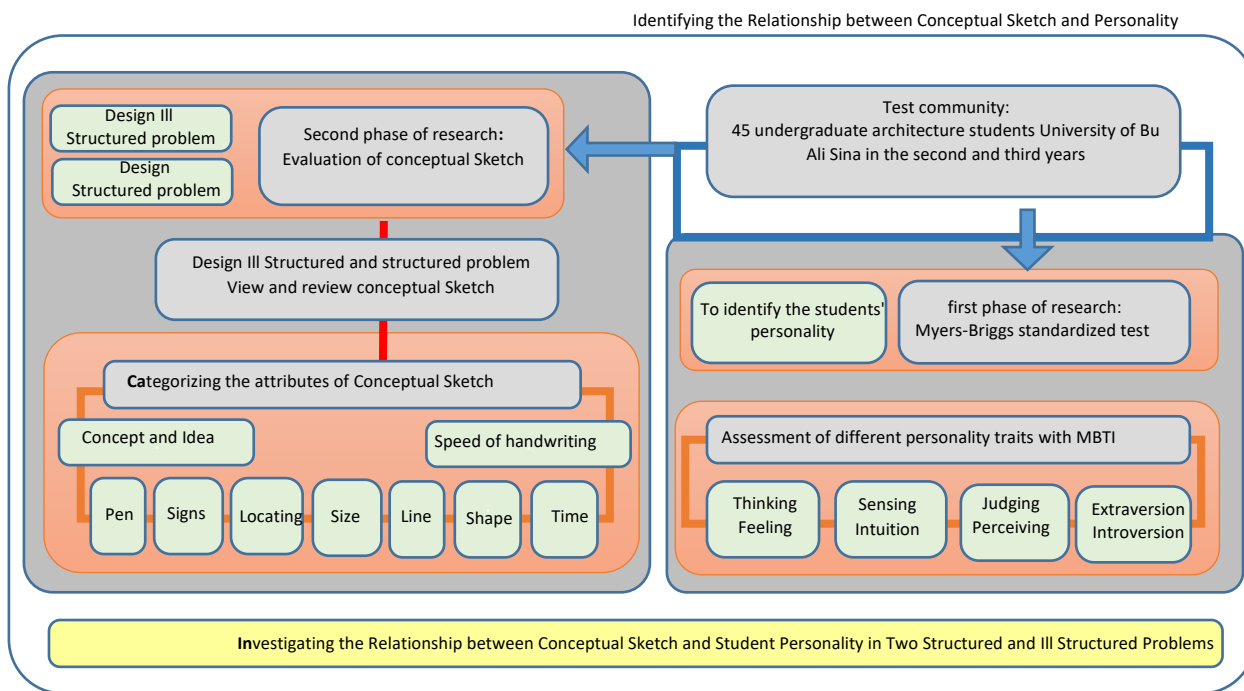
Identifying the Relationship between Conceptual Sketch and Personality

Design Ill Structured problem

Design Structured problem

Second phase of research: Evaluation of conceptual Sketch

Test community: 45 undergraduate architecture students University of Bu Ali Sina in the second and third years

Design Ill Structured and structured problem View and review conceptual Sketch

To identify the students' personality

first phase of research: Myers-Briggs standardized test

Categorizing the attributes of Conceptual Sketch

Concept and Idea

Speed of handwriting

Pen

Signs

Locating

Size

Line

Shape

Time

Assessment of different personality traits with MBTI

Thinking Feeling

Sensing Intuition

Judging Perceiving

Extraversion Introversion

Investigating the Relationship between Conceptual Sketch and Student Personality in Two Structured and Ill Structured Problems